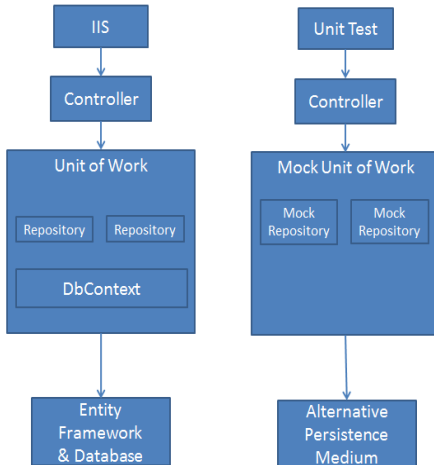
IIS

Controller

Unit of Work

Repository

Repository

DbContext

Entity Framework & Database

Unit Test

Controller

Mock Unit of Work

Mock Repository

Mock Repository

Alternative Persistence Medium